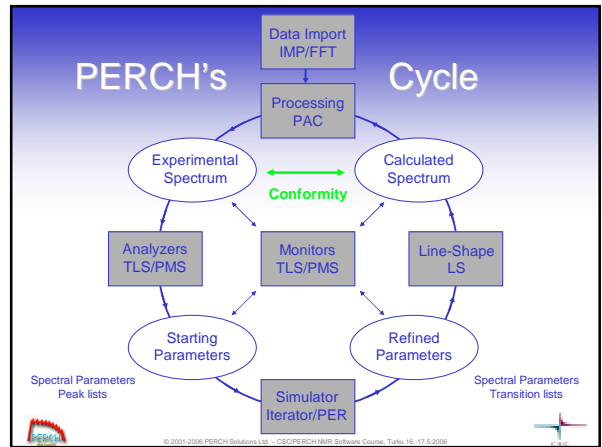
PERCH's Cycle

Data Import
IMP/FFT

Processing
PAC

Experimental
Spectrum

Conformity

Calculated
Spectrum

Analyzers
TLS/PMS

Monitors
TLS/PMS

Line-Shape
LS

Starting
Parameters

Refined
Parameters

Spectral Parameters
Peak lists

Simulator
Iterator/PER

Spectral Parameters
Transition lists

PERCH

© 2001-2006 PERCH Solutions Ltd. – CSC/PERCH NMR Software Course, Turku 16.-17.5.2006